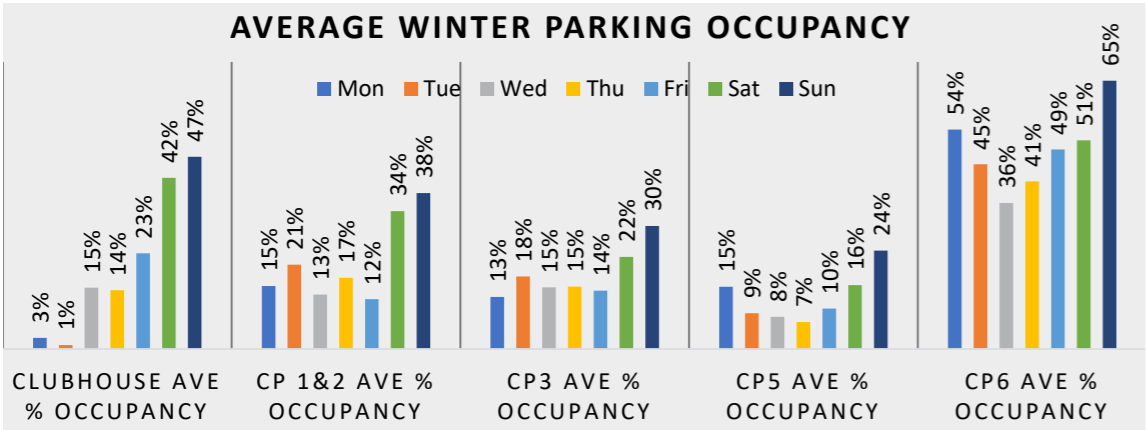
AVERAGE WINTER PARKING OCCUPANCY

Mon Tue Wed Thu Fri Sat Sun

3% 1% 15% 14% 23% 42% 47%

15% 21% 13% 17% 12% 34% 38%

13% 18% 15% 15% 14% 22% 30%

15% 9% 8% 7% 10% 16% 24%

54% 45% 36% 41% 49% 51% 65%

CLUBHOUSE AVE % OCCUPANCY

CP 1&2 AVE % OCCUPANCY

CP3 AVE % OCCUPANCY

CP5 AVE % OCCUPANCY

CP6 AVE % OCCUPANCY